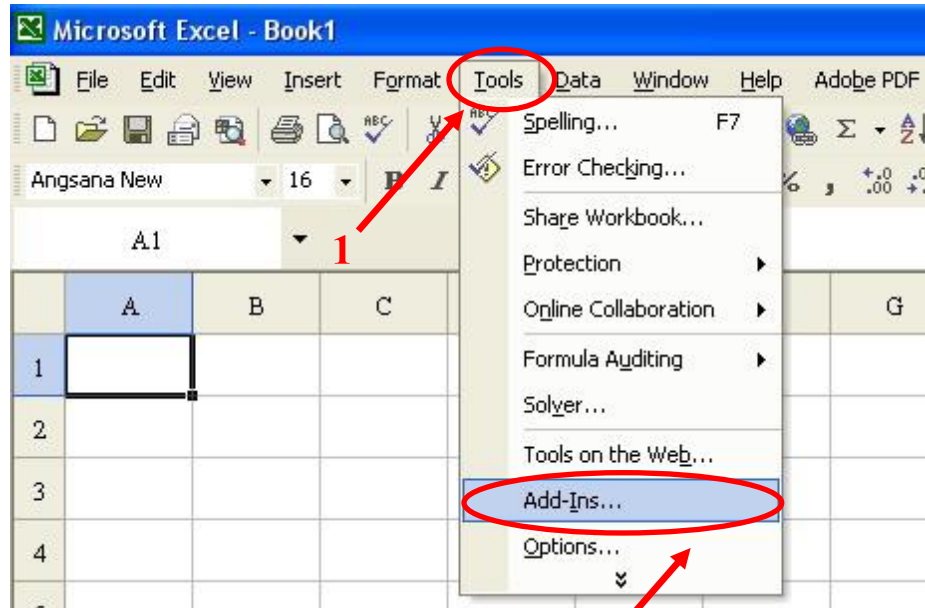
Microsoft Excel - Book1

File Edit View Insert Format Tools Data Window Help Adobe PDF

Angsana New 16

A1

1

| | A | B | C | | G |
|---|---|---|---|---|---|
| 1 | | | | | |
| 2 | | | | | |
| 3 | | | | | |
| 4 | | | | | |

Spelling... F7
Error Checking...
Share Workbook...
Protection
Online Collaboration
Formula Auditing
Solver...
Tools on the Web...
Add-Ins...
Options...